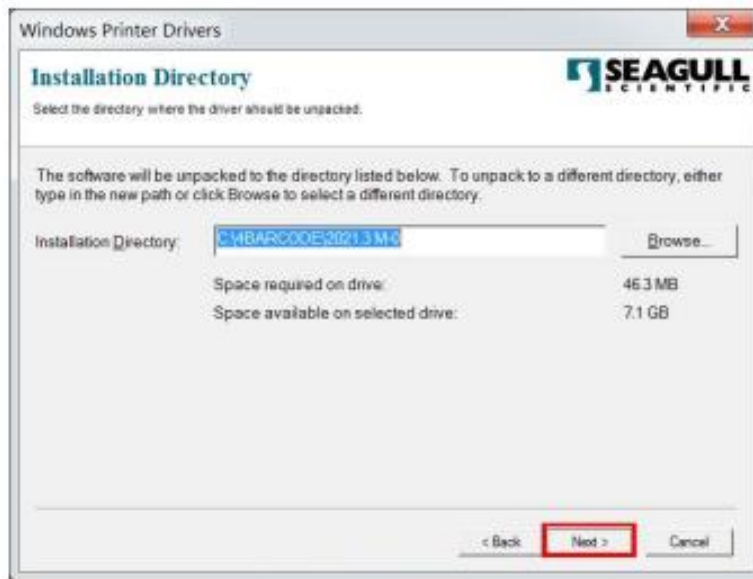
Windows Printer Drivers

Installation Directory

SEAGULL
SCIENTIFIC

Select the directory where the driver should be unpacked.

The software will be unpacked to the directory listed below. To unpack to a different directory, either type in the new path or click Browse to select a different directory.

Installation Directory: C:\BARCODE\2021.3 M-0

Browse...

Space required on drive: 46.3 MB

Space available on selected drive: 7.1 GB

< Back

Next >

Cancel